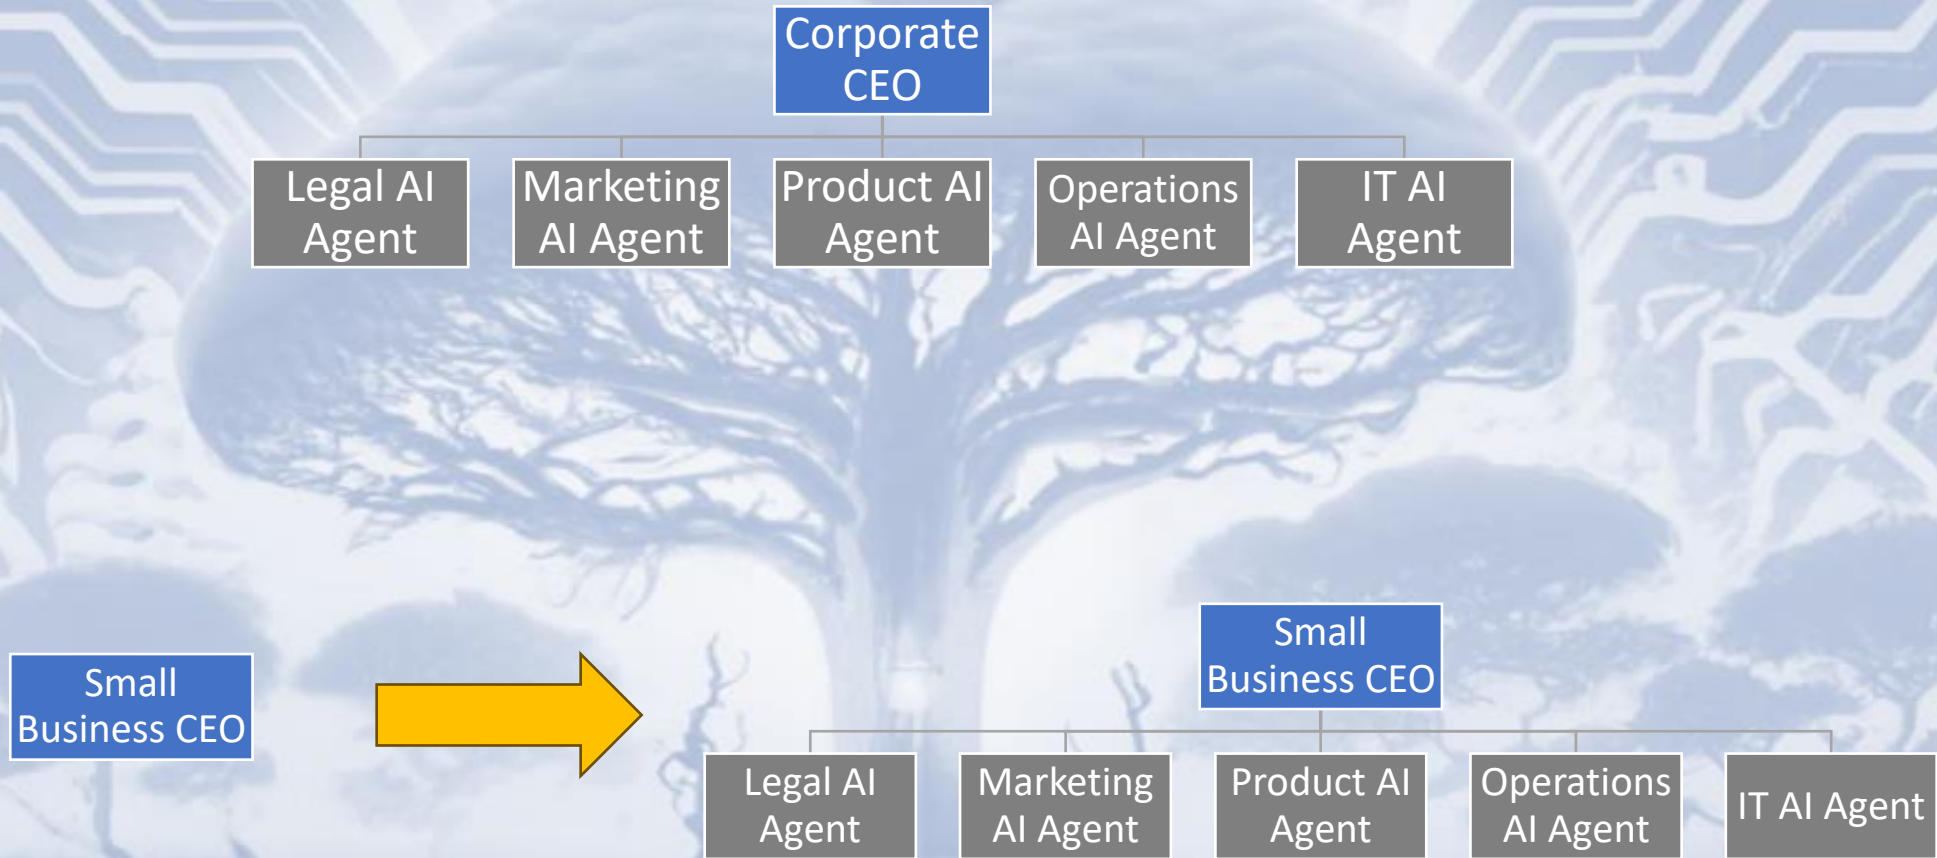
Corporate CEO

Legal AI Agent

Marketing AI Agent

Product AI Agent

Operations AI Agent

IT AI Agent

Small Business CEO

Small Business CEO

Legal AI Agent

Marketing AI Agent

Product AI Agent

Operations AI Agent

IT AI Agent